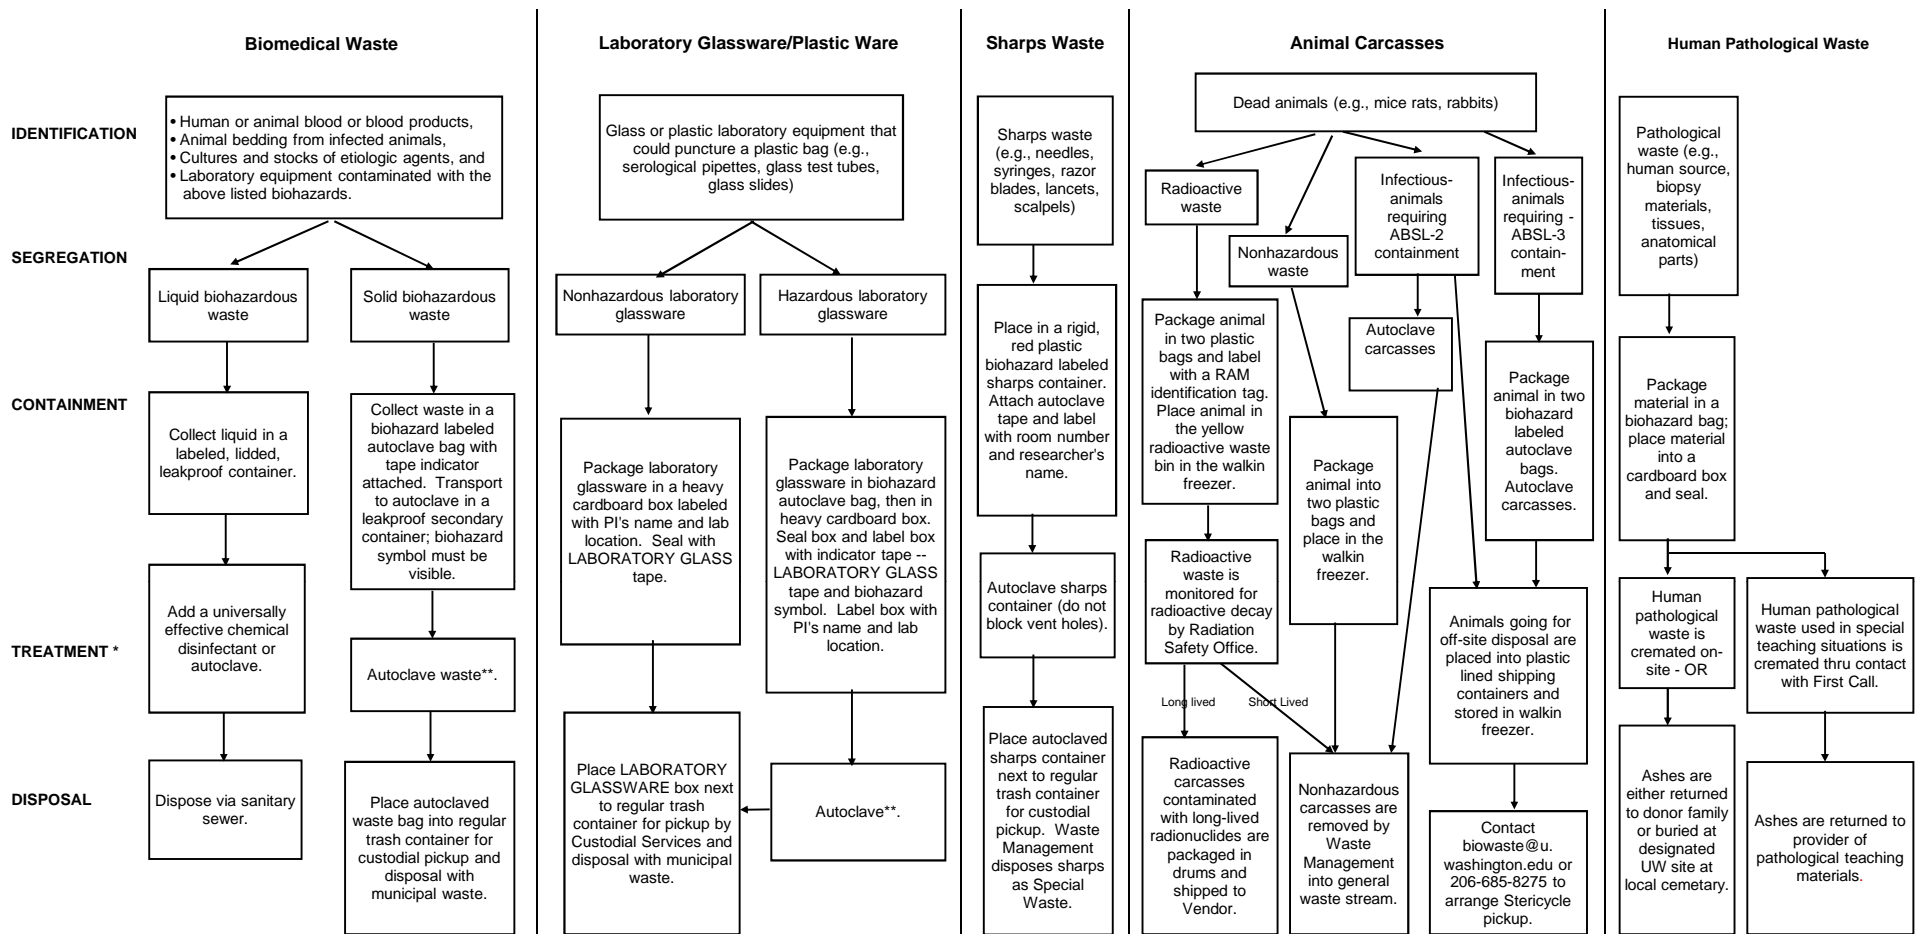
IDENTIFICATION

SEGREGATION

CONTAINMENT

TREATMENT *

DISPOSAL

Biomedical Waste

• Human or animal blood or blood products,
• Animal bedding from infected animals,
• Cultures and stocks of etiologic agents, and
• Laboratory equipment contaminated with the above listed biohazards.

Liquid biohazardous waste

Solid biohazardous waste

Collect liquid in a labeled, lidded, leakproof container.

Collect waste in a biohazard labeled autoclave bag with tape indicator attached. Transport to autoclave in a leakproof secondary container; biohazard symbol must be visible.

Add a universally effective chemical disinfectant or autoclave.

Autoclave waste**.

Dispose via sanitary sewer.

Place autoclaved waste bag into regular trash container for custodial pickup and disposal with municipal waste.

Laboratory Glassware/Plastic Ware

Glass or plastic laboratory equipment that could puncture a plastic bag (e.g., serological pipettes, glass test tubes, glass slides)

Nonhazardous laboratory glassware

Hazardous laboratory glassware

Package laboratory glassware in a heavy cardboard box labeled with PI's name and lab location. Seal with LABORATORY GLASS tape.

Package laboratory glassware in biohazard autoclave bag, then in heavy cardboard box. Seal box and label box with indicator tape -- LABORATORY GLASS tape and biohazard symbol. Label box with PI's name and lab location.

Place LABORATORY GLASSWARE box next to regular trash container for pickup by Custodial Services and disposal with municipal waste.

Autoclave**.

Sharps Waste

Sharps waste (e.g., needles, syringes, razor blades, lancets, scalpels)

Place in a rigid, red plastic biohazard labeled sharps container. Attach autoclave tape and label with room number and researcher's name.

Autoclave sharps container (do not block vent holes).

Place autoclaved sharps container next to regular trash container for custodial pickup. Waste Management disposes sharps as Special Waste.

Animal Carcasses

Dead animals (e.g., mice rats, rabbits)

Radioactive waste

Nonhazardous waste

Infectious-animals requiring ABSL-2 containment

Infectious-animals requiring - ABSL-3 contain-ment

Package animal in two plastic bags and label with a RAM identification tag. Place animal in the yellow radioactive waste bin in the walkin freezer.

Package animal into two plastic bags and place in the walkin freezer.

Autoclave carcasses

Package animal in two biohazard labeled autoclave bags. Autoclave carcasses.

Radioactive waste is monitored for radioactive decay by Radiation Safety Office.

Long lived

Short Lived

Animals going for off-site disposal are placed into plastic lined shipping containers and stored in walkin freezer.

Radioactive carcasses contaminated with long-lived radionuclides are packaged in drums and shipped to Vendor.

Nonhazardous carcasses are removed by Waste Management into general waste stream.

Contact biowaste@u. washington.edu or 206-685-8275 to arrange Stericycle pickup.

Human Pathological Waste

Pathological waste (e.g., human source, biopsy materials, tissues, anatomical parts)

Package material in a biohazard bag; place material into a cardboard box and seal.

Human pathological waste is cremated on-site - OR

Human pathological waste used in special teaching situations is cremated thru contact with First Call.

Ashes are either returned to donor family or buried at designated UW site at local cemetary.

Ashes are returned to provider of pathological teaching materials.